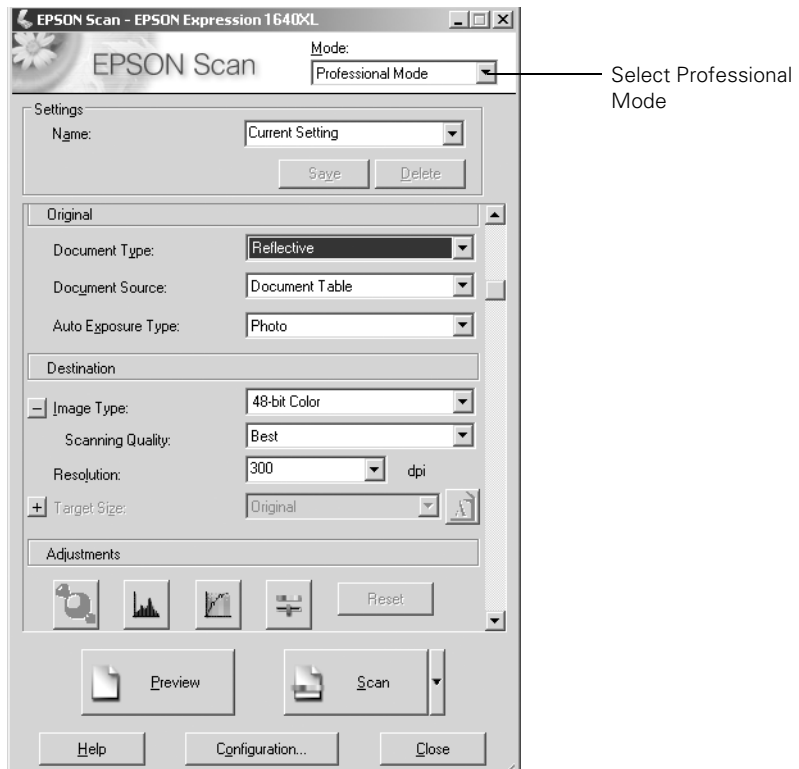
EPSON Scan - EPSON Expression 1640XL

EPSON Scan

Mode:

Professional Mode

Select Professional Mode

Settings

Name:

Current Setting

Save

Delete

Original

Document Type:

Reflective

Document Source:

Document Table

Auto Exposure Type:

Photo

Destination

Image Type:

48-bit Color

Scanning Quality:

Best

Resolution:

300

dpi

Target Size:

Original

Adjustments

Reset

Preview

Scan

Help

Configuration...

Close